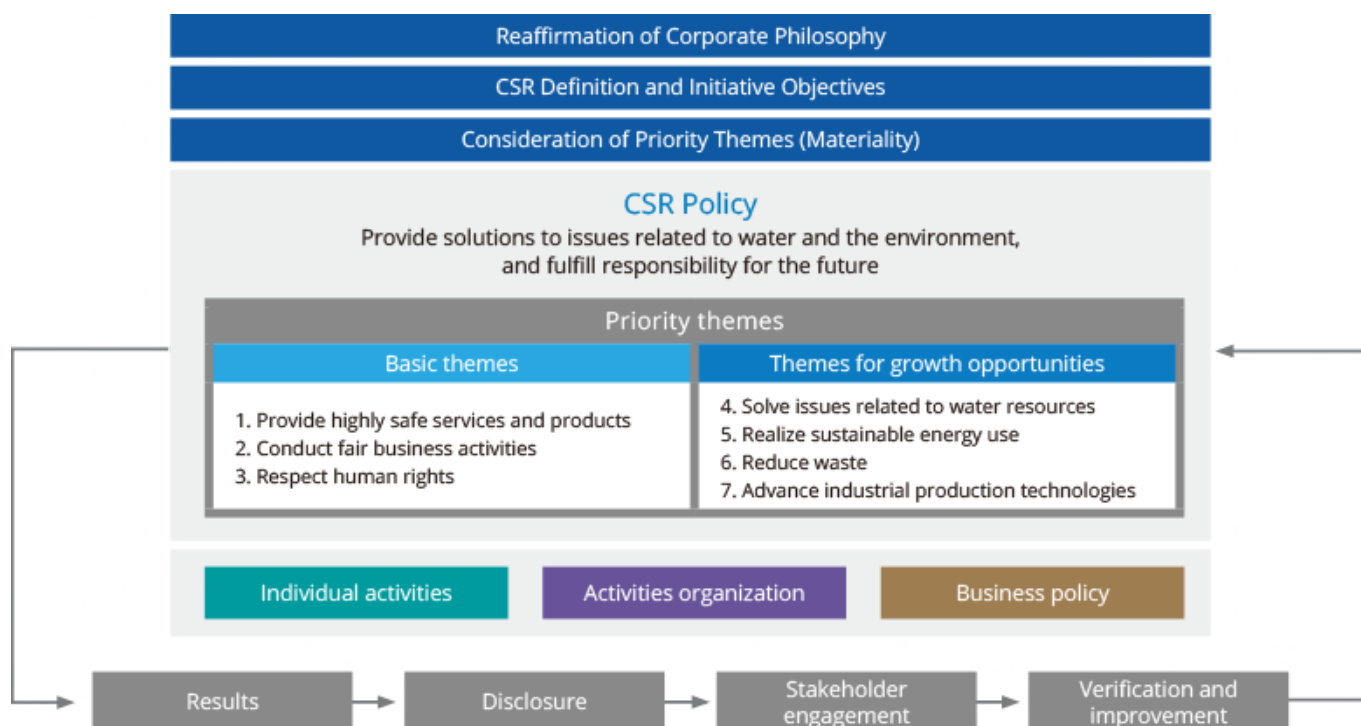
Reaffirmation of Corporate Philosophy

CSR Definition and Initiative Objectives

Consideration of Priority Themes (Materiality)

CSR Policy

Provide solutions to issues related to water and the environment, and fulfill responsibility for the future

Priority themes

| Basic themes | Themes for growth opportunities |
|---|---|
| 1. Provide highly safe services and products<br>2. Conduct fair business activities<br>3. Respect human rights | 4. Solve issues related to water resources<br>5. Realize sustainable energy use<br>6. Reduce waste<br>7. Advance industrial production technologies |

Individual activities

Activities organization

Business policy

Results

Disclosure

Stakeholder engagement

Verification and improvement